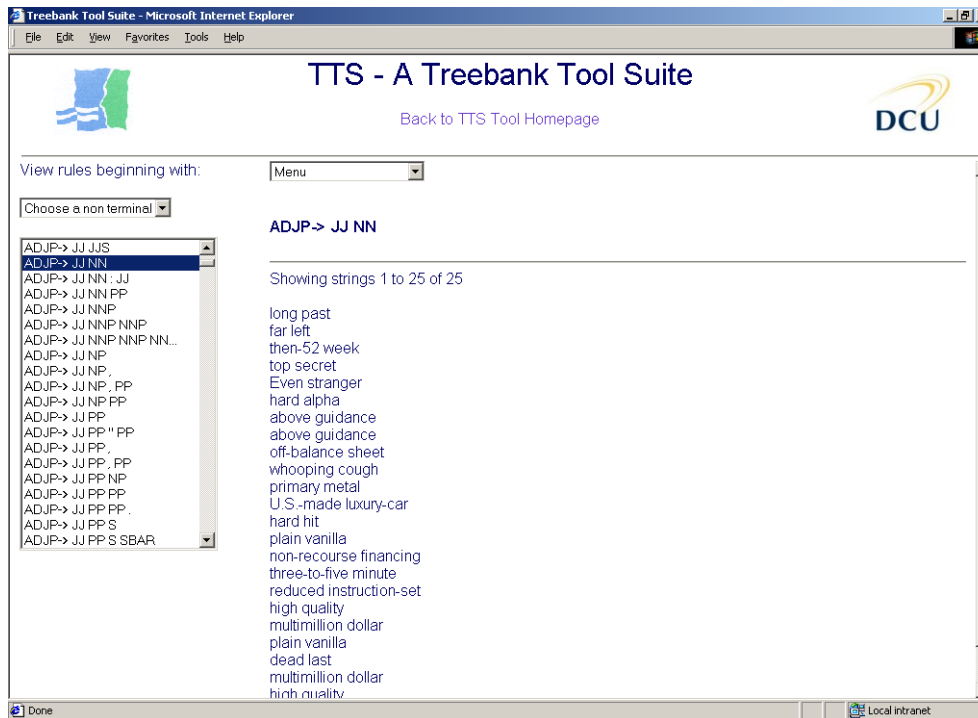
Treebank Tool Suite - Microsoft Internet Explorer

File Edit View Favorites Tools Help

TTS - A Treebank Tool Suite

Back to TTS Tool Homepage

DCU

View rules beginning with:

Choose a non terminal

ADJP-> JJ JJS
ADJP-> JJ NN
ADJP-> JJ NN : JJ
ADJP-> JJ NN PP
ADJP-> JJ NNP
ADJP-> JJ NNP NNP
ADJP-> JJ NNP NNP NN...
ADJP-> JJ NP
ADJP-> JJ NP ,
ADJP-> JJ NP , PP
ADJP-> JJ NP PP
ADJP-> JJ PP
ADJP-> JJ PP '' PP
ADJP-> JJ PP ,
ADJP-> JJ PP , PP
ADJP-> JJ PP NP
ADJP-> JJ PP PP
ADJP-> JJ PP PP .
ADJP-> JJ PP S
ADJP-> JJ PP S SBAR

Menu

ADJP-> JJ NN

Showing strings 1 to 25 of 25

long past
far left
then-52 week
top secret
Even stranger
hard alpha
above guidance
above guidance
off-balance sheet
whooping cough
primary metal
U.S.-made luxury-car
hard hit
plain vanilla
non-recourse financing
three-to-five minute
reduced instruction-set
high quality
multimillion dollar
plain vanilla
dead last
multimillion dollar
high quality

Done

Local intranet